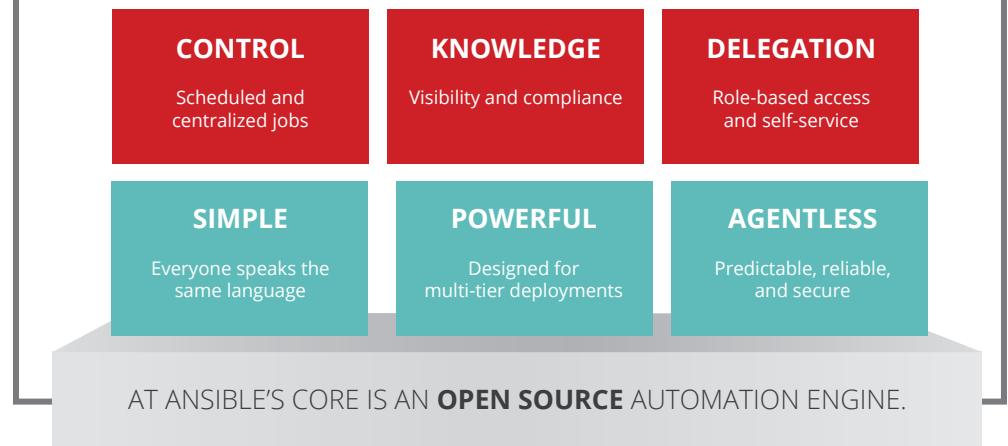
CONTROL

Scheduled and centralized jobs

KNOWLEDGE

Visibility and compliance

DELEGATION

Role-based access and self-service

SIMPLE

Everyone speaks the same language

POWERFUL

Designed for multi-tier deployments

AGENTLESS

Predictable, reliable, and secure

AT ANSIBLE'S CORE IS AN **OPEN SOURCE** AUTOMATION ENGINE.